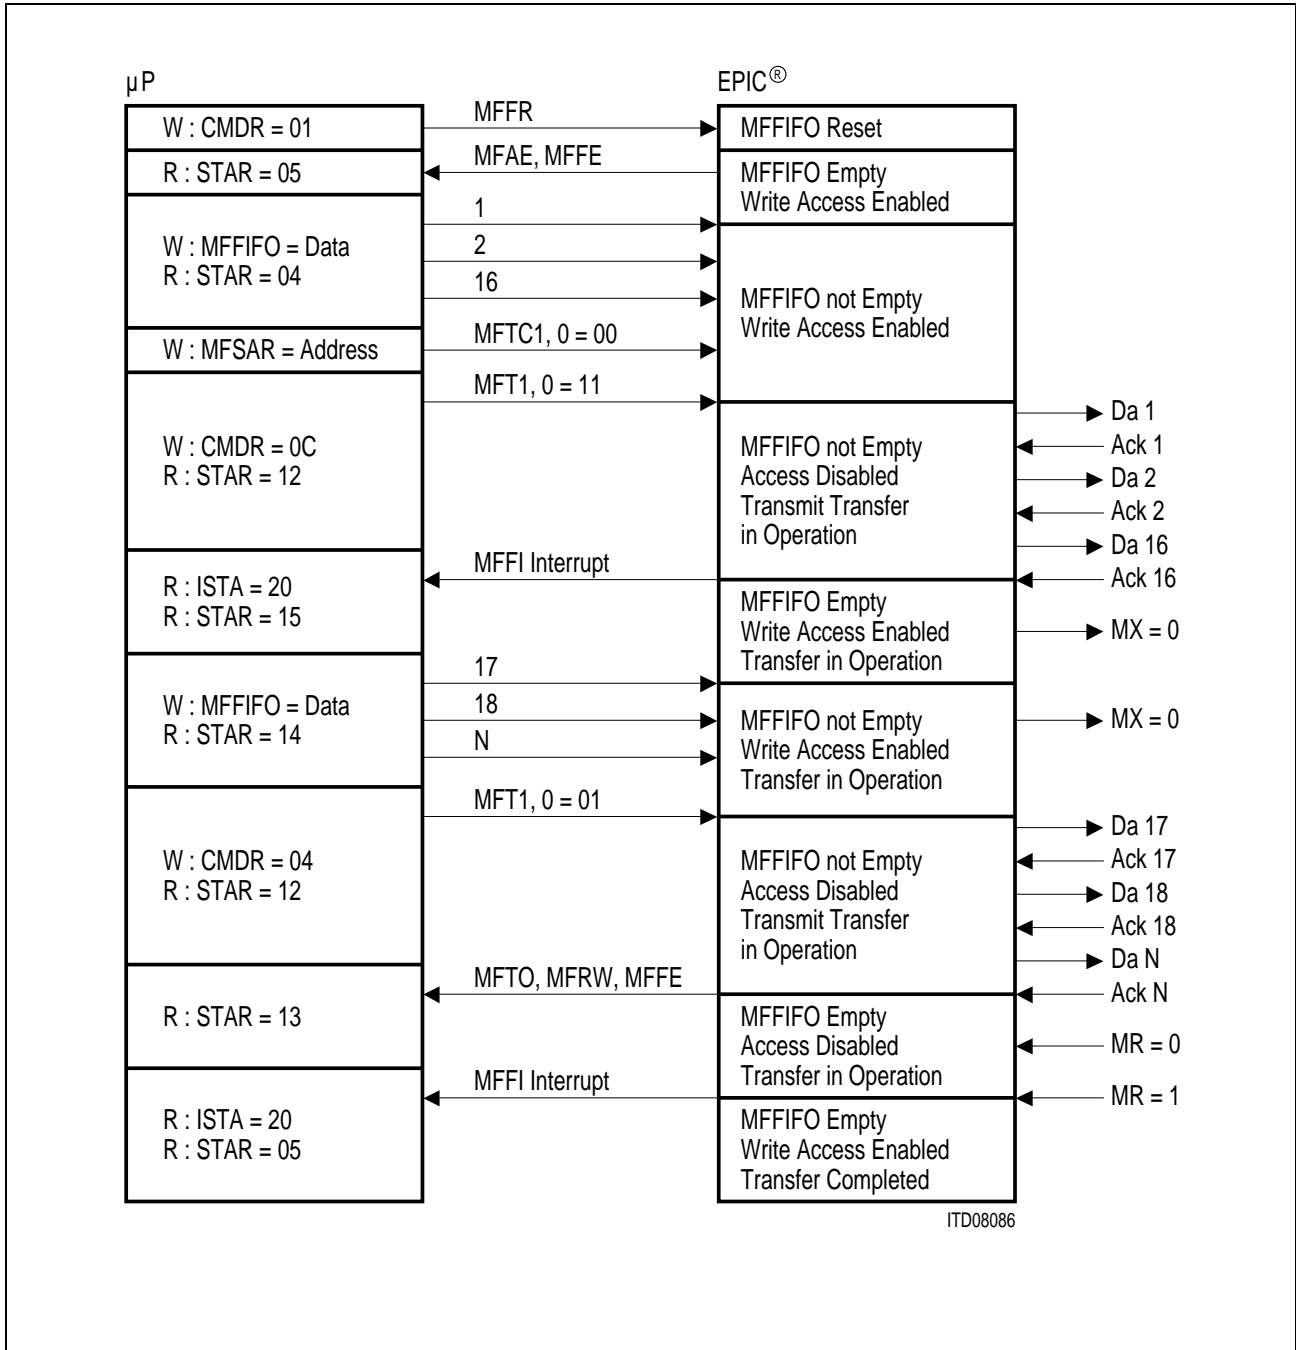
μP

EPIC®

W : CMDR = 01

MFFR

MFFIFO Reset

R : STAR = 05

MFAE, MFFE

MFFIFO Empty
Write Access Enabled

W : MFFIFO = Data
R : STAR = 04

1

2

16

MFFIFO not Empty
Write Access Enabled

W : MFSAR = Address

MFTC1, 0 = 00

W : CMDR = 0C
R : STAR = 12

MFT1, 0 = 11

MFFIFO not Empty
Access Disabled
Transmit Transfer
in Operation

Da 1
Ack 1
Da 2
Ack 2
Da 16
Ack 16

R : ISTA = 20
R : STAR = 15

MFFI Interrupt

MFFIFO Empty
Write Access Enabled
Transfer in Operation

MX = 0

W : MFFIFO = Data
R : STAR = 14

17

18

N

MFFIFO not Empty
Write Access Enabled
Transfer in Operation

MX = 0

W : CMDR = 04
R : STAR = 12

MFT1, 0 = 01

MFFIFO not Empty
Access Disabled
Transmit Transfer
in Operation

Da 17
Ack 17
Da 18
Ack 18
Da N
Ack N

R : STAR = 13

MFTO, MFRW, MFFE

MFFIFO Empty
Access Disabled
Transfer in Operation

MR = 0

R : ISTA = 20
R : STAR = 05

MFFI Interrupt

MR = 1

MFFIFO Empty
Write Access Enabled
Transfer Completed

ITD08086